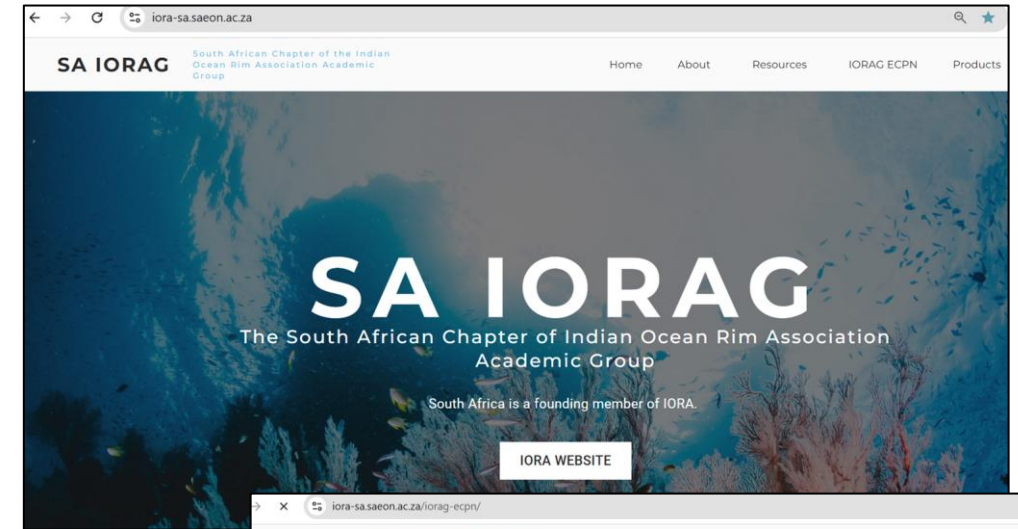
iora-sa.saeon.ac.za

SA IORAG

South African Chapter of the Indian Ocean Rim Association Academic Group

Home About Resources IORAG ECPN Products

SA IORAG

The South African Chapter of Indian Ocean Rim Association Academic Group

South Africa is a founding member of IORA.

IORA WEBSITE

iora-sa.saeon.ac.za/iorag-ecpn/